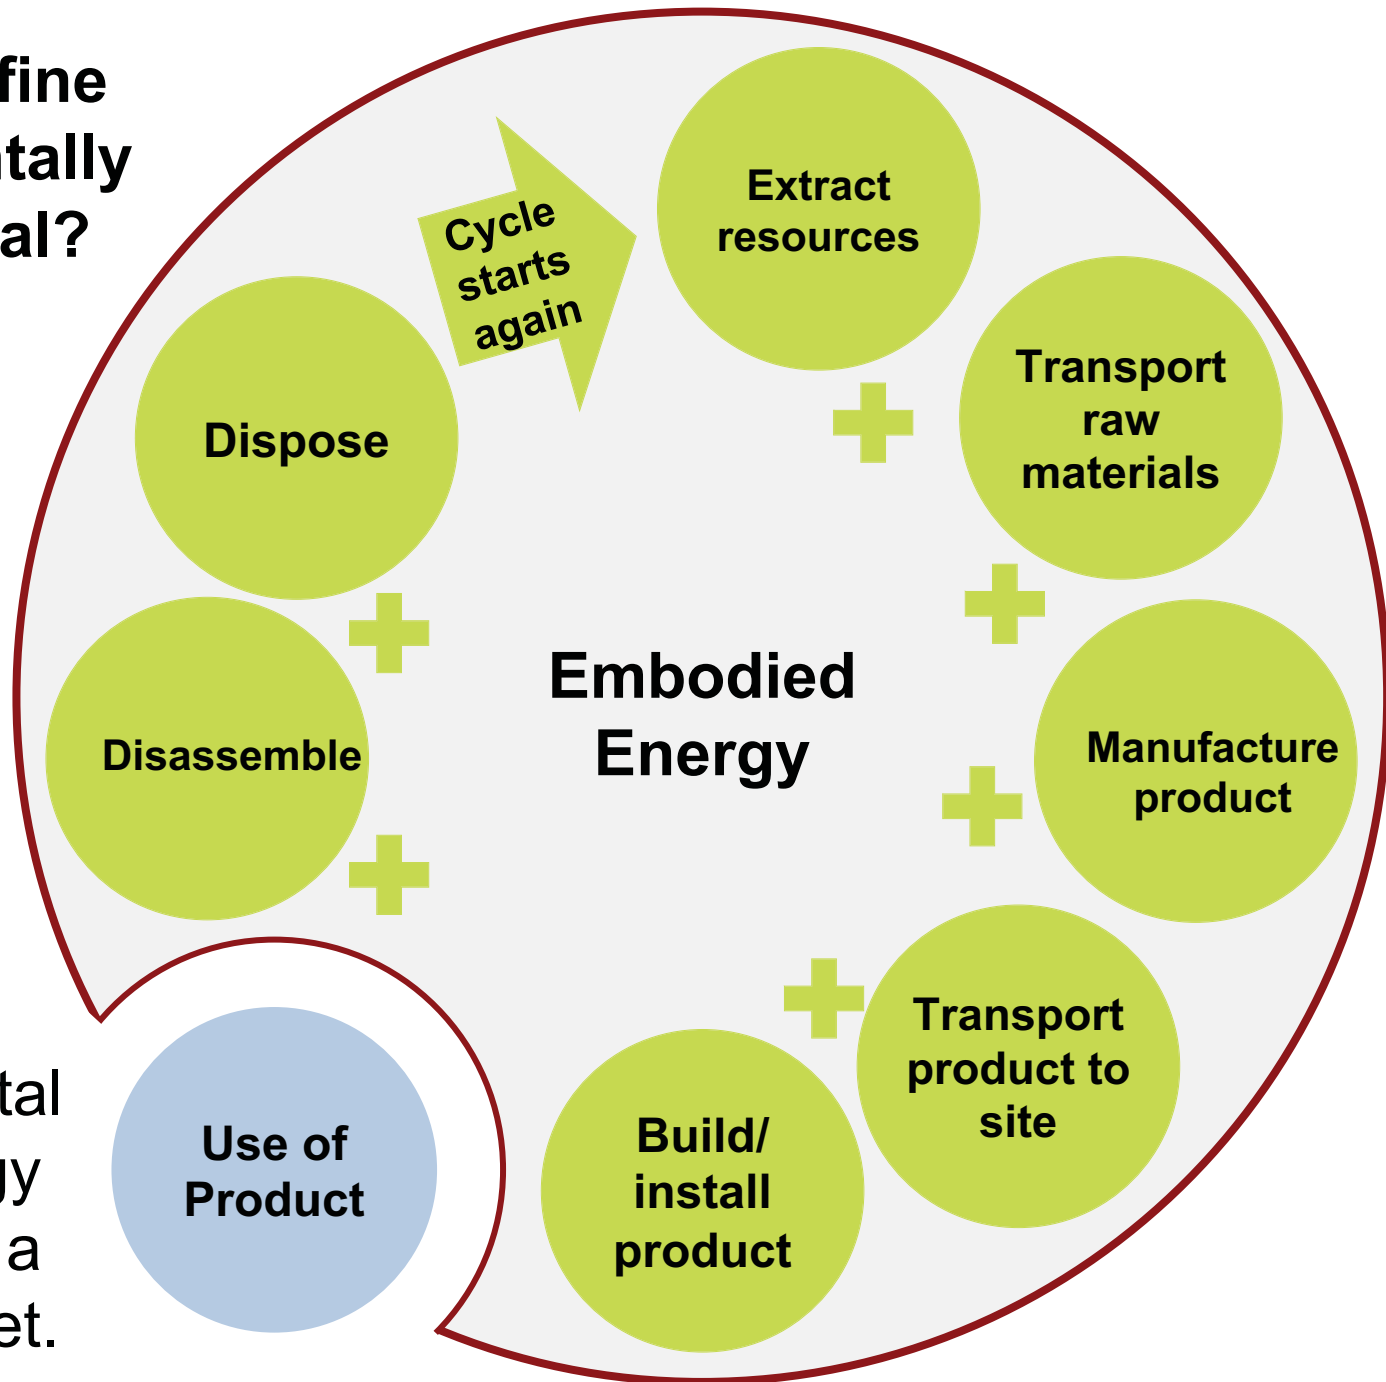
fine
tally
al?

Cycle starts again

Extract resources

Transport raw materials

Dispose

Embodied Energy

Disassemble

Manufacture product

Transport product to site

Build/ install product

Use of Product

tal
gy
a
et.